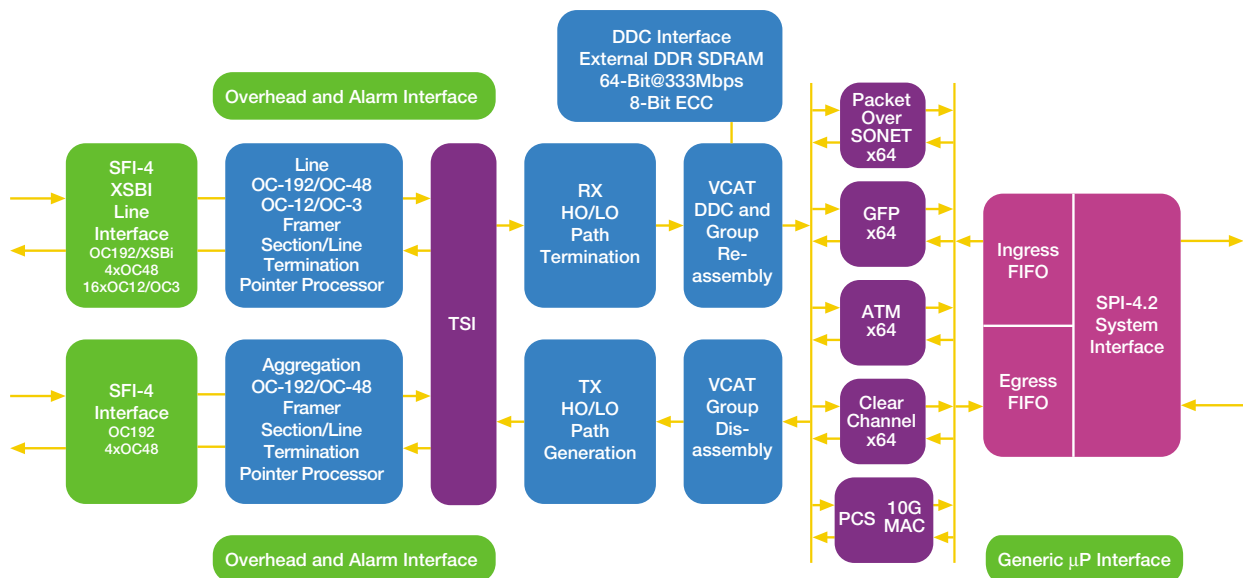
DDC Interface
External DDR SDRAM
64-Bit@333Mbps
8-Bit ECC

Overhead and Alarm Interface

SFI-4
XSBI
Line
Interface
OC192/XSBi
4xOC48
16xOC12/OC3

Line
OC-192/OC-48
OC-12/OC-3
Framer
Section/Line
Termination
Pointer Processor

TSI

RX
HO/LO
Path
Termination

VCAT
DDC and
Group
Re-
assembly

Packet
Over
SONET
x64

GFP
x64

ATM
x64

Clear
Channel
x64

PCS

10G
MAC

Ingress
FIFO

Egress
FIFO

SPI-4.2
System
Interface

SFI-4
Interface
OC192
4xOC48

Aggregation
OC-192/OC-48
Framer
Section/Line
Termination
Pointer Processor

TX
HO/LO
Path
Generation

VCAT
Group
Dis-
assembly

Overhead and Alarm Interface

Generic µP Interface